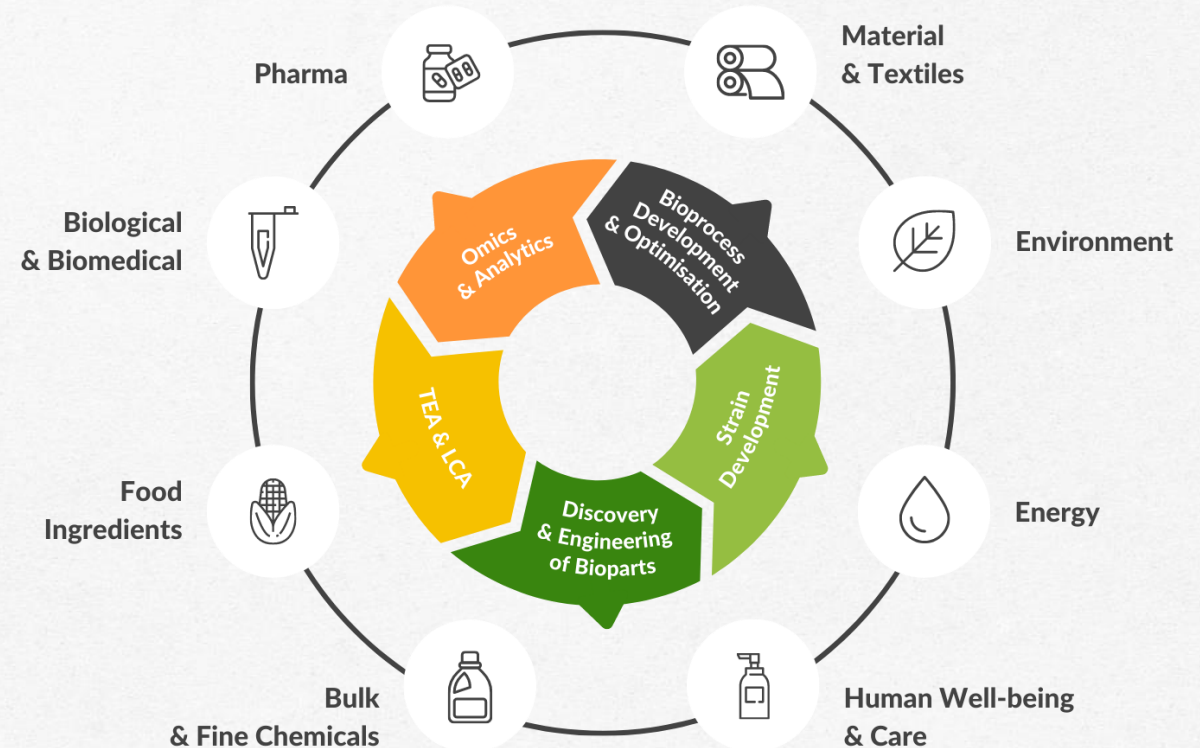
Pharma

Material & Textiles

Biological & Biomedical

Environment

Omics & Analytics

Bioprocess Development & Optimisation

TEA & LCA

Strain Development

Discovery & Engineering of Bioparts

Food Ingredients

Energy

Bulk & Fine Chemicals

Human Well-being & Care